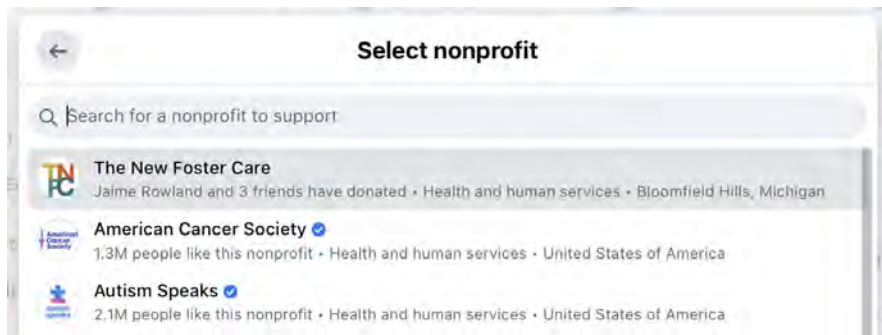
Select nonprofit

Search for a nonprofit to support

TNFC

The New Foster Care

Jaime Rowland and 3 friends have donated • Health and human services • Bloomfield Hills, Michigan

American Cancer Society

American Cancer Society

1.3M people like this nonprofit • Health and human services • United States of America

Autism Speaks

Autism Speaks

2.1M people like this nonprofit • Health and human services • United States of America